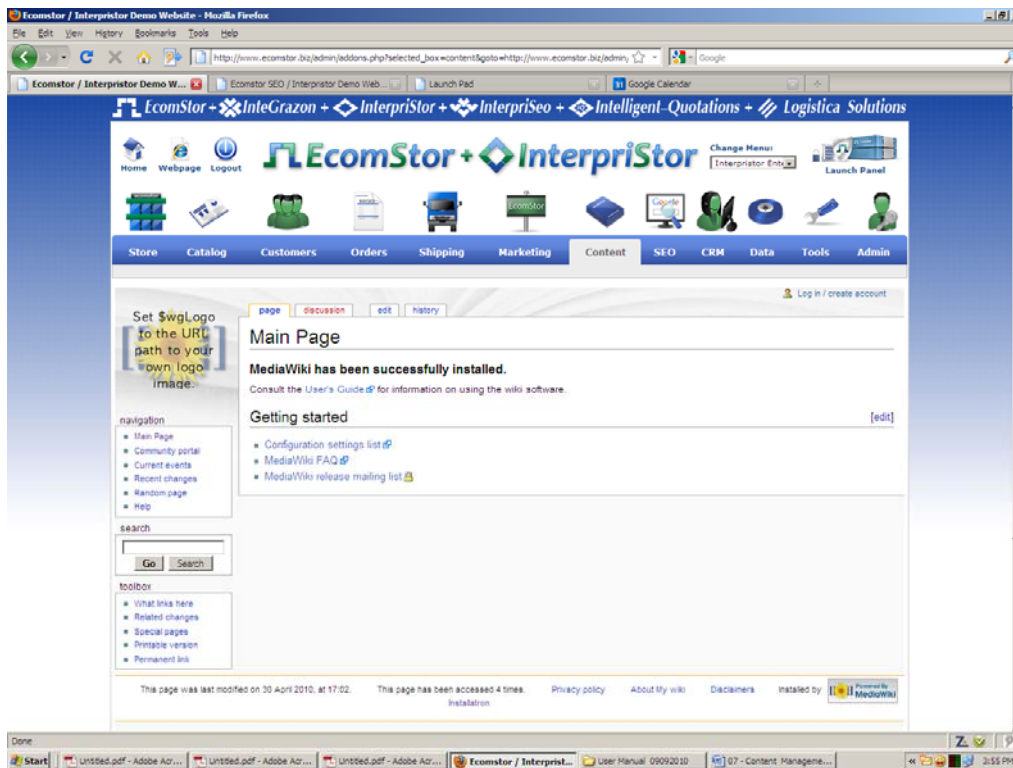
Ecomstor / Interpristor Demo Website - Mozilla Firefox

File Edit View History Bookmarks Tools Help

http://www.ecomstor.biz/admin/addons.php?selected_box=content&goto=http://www.ecomstor.biz/admin/

Google

Ecomstor / Interpristor Demo W... | Ecomstor SEO / Interpristor Demo Web... | Launch Pad | Google Calendar

EcomStor + InteGrazon + InterpriStor + InterpriSeo + Intelligent–Quotations + Logistica Solutions

Home Webpage Logout

EcomStor + InterpriStor

Change Menu: Interpristor Ente

Launch Panel

EcomStor

Store Catalog Customers Orders Shipping Marketing Content SEO CRM Data Tools Admin

Set $wgLogo to the URL path to your own logo image.

page discussion edit history

Log in / create account

Main Page

MediaWiki has been successfully installed.

Consult the User's Guide for information on using the wiki software.

Getting started

[edit]

- Configuration settings list
- MediaWiki FAQ
- MediaWiki release mailing list

navigation
- Main Page
- Community portal
- Current events
- Recent changes
- Random page
- Help

search

Go Search

toolbox
- What links here
- Related changes
- Special pages
- Printable version
- Permanent link

This page was last modified on 30 April 2010, at 17:02. This page has been accessed 4 times. Installatron Privacy policy About My wiki Disclaimers Installed by Powered By MediaWiki

Done

Start | Untitled.pdf - Adobe Acr... | Untitled.pdf - Adobe Acr... | Untitled.pdf - Adobe Acr... | Ecomstor / Interprist... | User Manual 09092010 | 07 - Content Manageme... | 3:55 PM